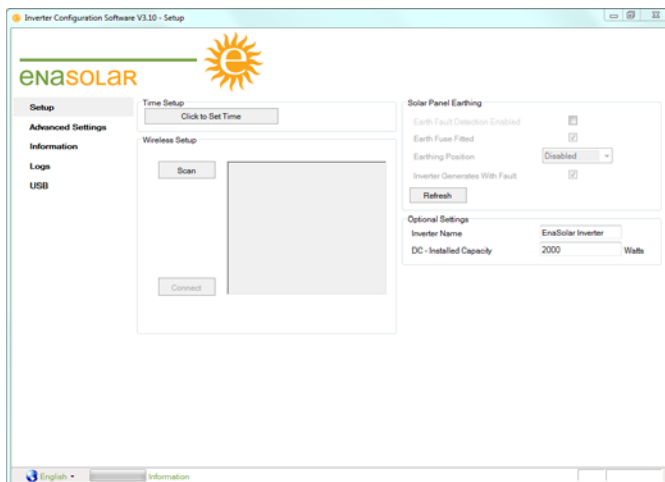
Inverter Configuration Software V3.10 - Setup

enasolar

Setup
Advanced Settings
Information
Logs
USB

Time Setup
Click to Set Time

Wireless Setup
Scan
Connect

Solar Panel Earthing
Earth Fault Detection Enabled
Earth Fuse Fitted
Earthing Position
Disabled
Inverter Generates With Fault
Refresh

Optional Settings
Inverter Name
EnaSolar Inverter
DC - Installed Capacity
2000
Watts

English
Information